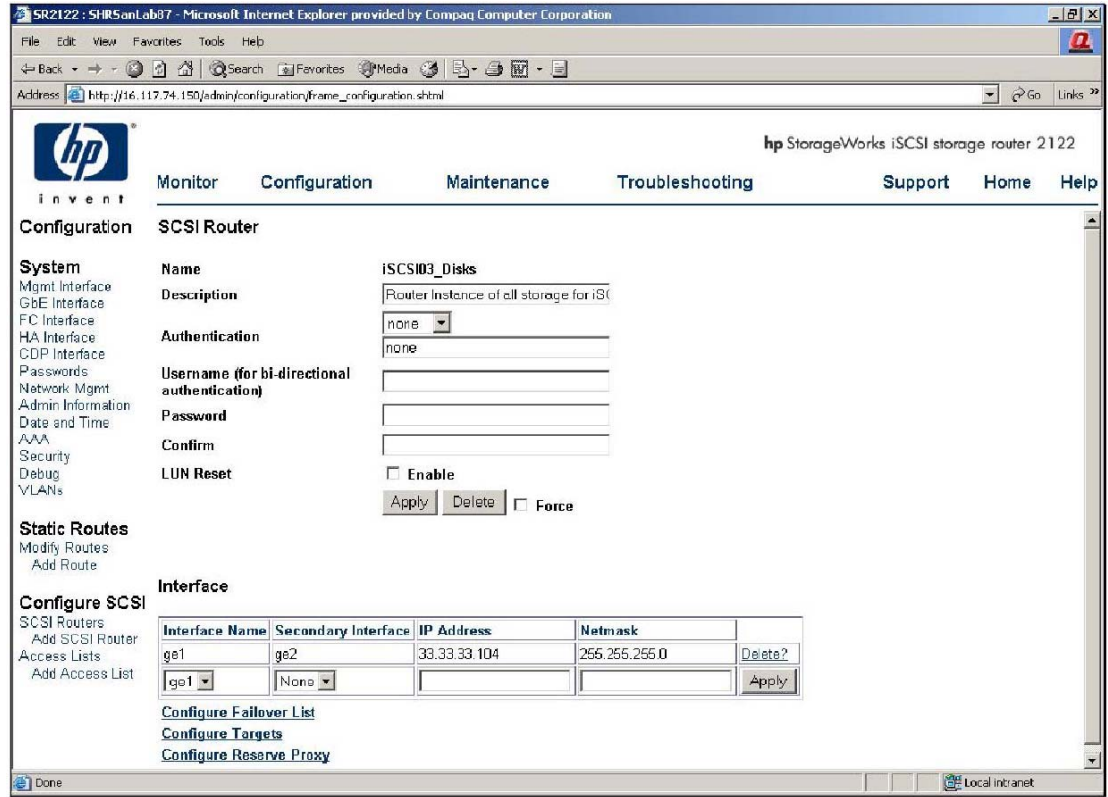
SR2122 : SHRSanLab87 - Microsoft Internet Explorer provided by Compaq Computer Corporation

File Edit View Favorites Tools Help

Back Search Favorites Media

Address http://16.117.74.150/admin/configuration/frame_configuration.shtml Go Links

invent

hp StorageWorks iSCSI storage router 2122

Monitor Configuration Maintenance Troubleshooting Support Home Help

Configuration

System
Mgmt Interface
GbE Interface
FC Interface
HA Interface
CDP Interface
Passwords
Network Mgmt
Admin Information
Date and Time
AAA
Security
Debug
VLANs

Static Routes
Modify Routes
Add Route

Configure SCSI
SCSI Routers
Add SCSI Router
Access Lists
Add Access List

SCSI Router

Name iSCSI03_Disks
Description Router Instance of all storage for iS(
Authentication none
none
Username (for bi-directional authentication)
Password
Confirm
LUN Reset Enable
Apply Delete Force

Interface

| Interface Name | Secondary Interface | IP Address | Netmask | |
|---|---|---|---|---|
| ge1 | ge2 | 33.33.33.104 | 255.255.255.0 | Delete? |
| ge1 | None | | | Apply |

Configure Failover List
Configure Targets
Configure Reserve Proxy

Done Local intranet